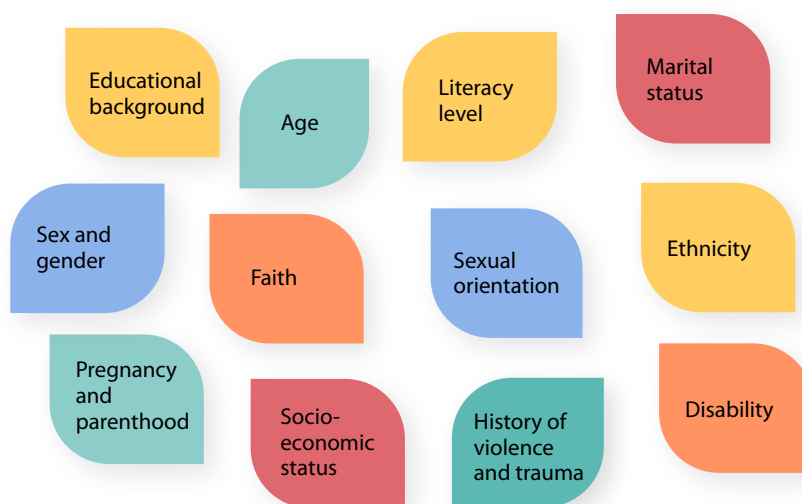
Educational background

Age

Literacy level

Marital status

Sex and gender

Faith

Sexual orientation

Ethnicity

Pregnancy and parenthood

Socio-economic status

History of violence and trauma

Disability